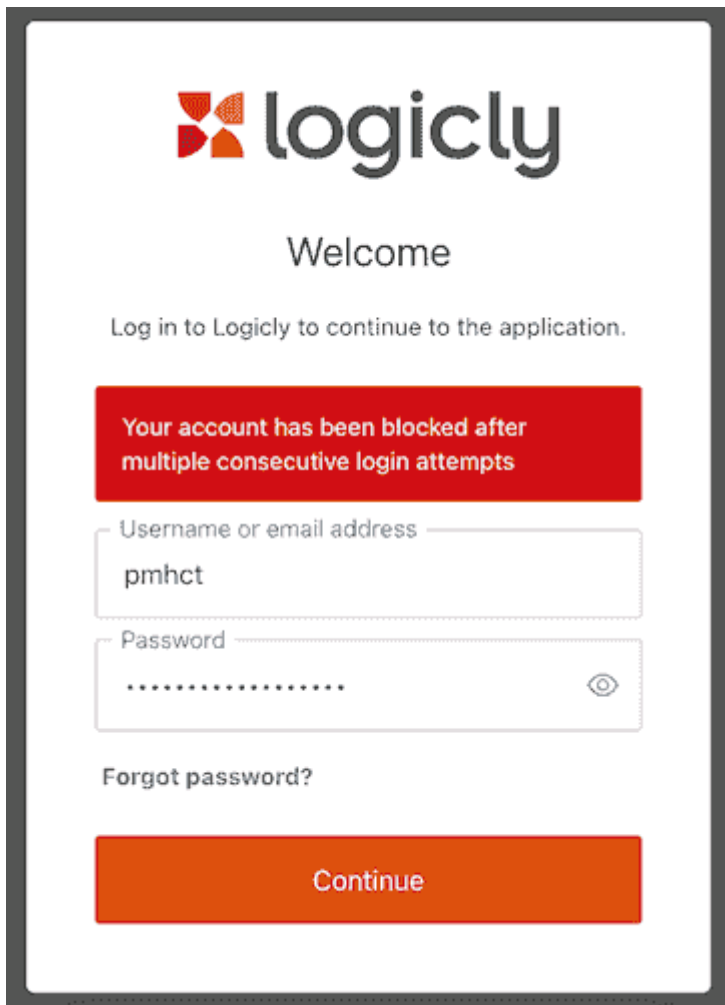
logicly

Welcome

Log in to Logicly to continue to the application.

Your account has been blocked after multiple consecutive login attempts

Username or email address

pmhct

Password

••••••••••••••••••

Forgot password?

Continue